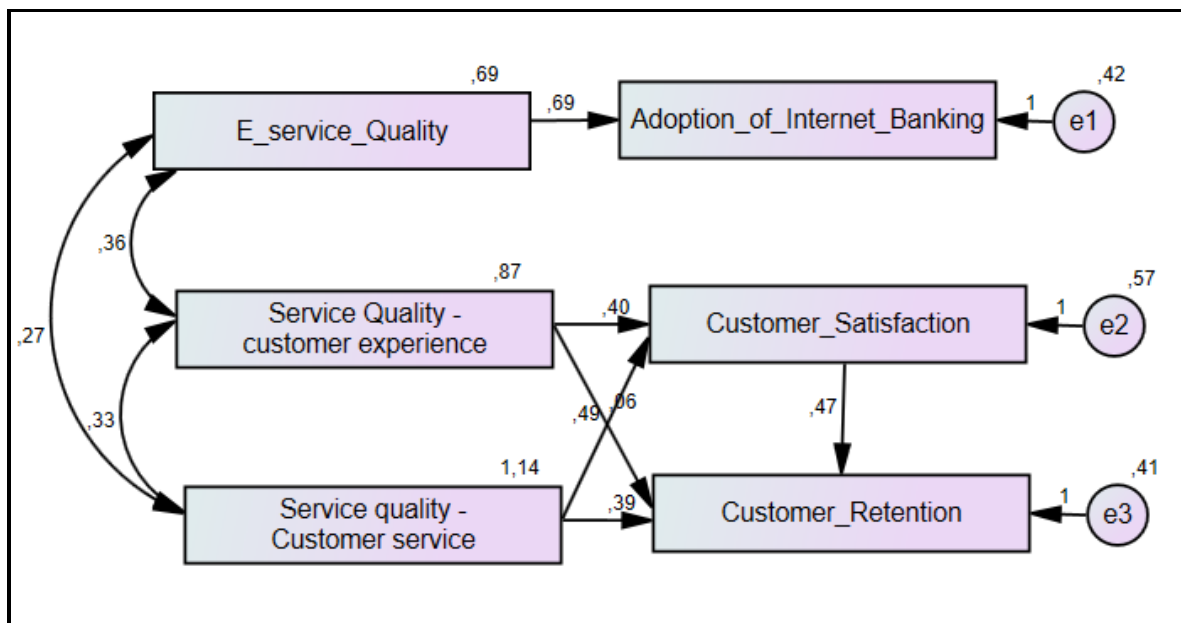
,69

E_service_Quality

,69

Adoption_of_Internet_Banking

1

e1

,42

,36

,87

Service Quality - customer experience

,40

Customer_Satisfaction

1

e2

,57

,27

,33

,49

,06

,47

1,14

Service quality - Customer service

,39

Customer_Retention

1

e3

,41